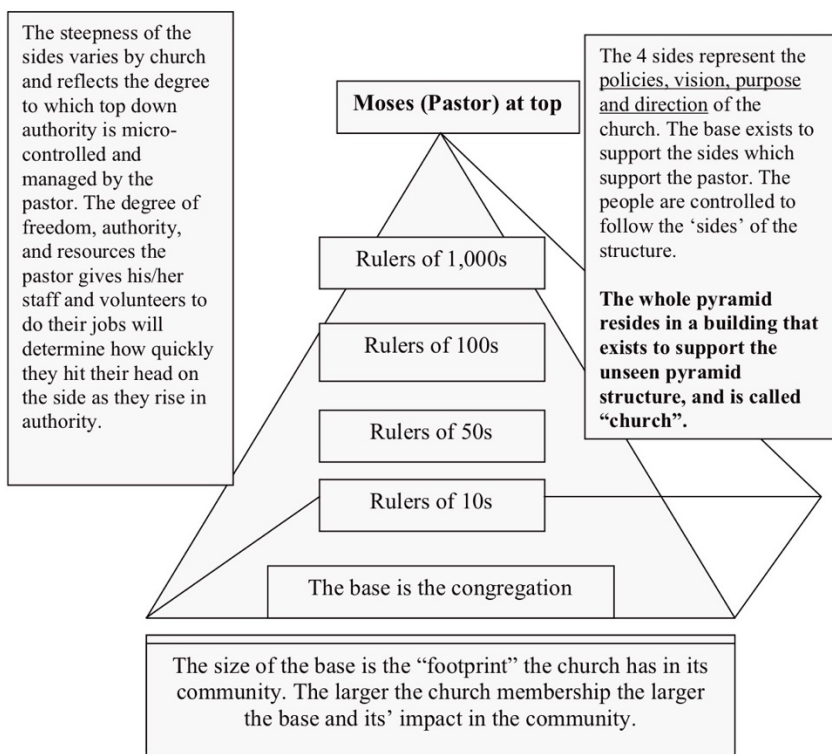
The steepness of the sides varies by church and reflects the degree to which top down authority is micro-controlled and managed by the pastor. The degree of freedom, authority, and resources the pastor gives his/her staff and volunteers to do their jobs will determine how quickly they hit their head on the side as they rise in authority.

Moses (Pastor) at top

The 4 sides represent the policies, vision, purpose and direction of the church. The base exists to support the sides which support the pastor. The people are controlled to follow the 'sides' of the structure.

**The whole pyramid resides in a building that exists to support the unseen pyramid structure, and is called "church".**

Rulers of 1,000s

Rulers of 100s

Rulers of 50s

Rulers of 10s

The base is the congregation

The size of the base is the "footprint" the church has in its community. The larger the church membership the larger the base and its' impact in the community.